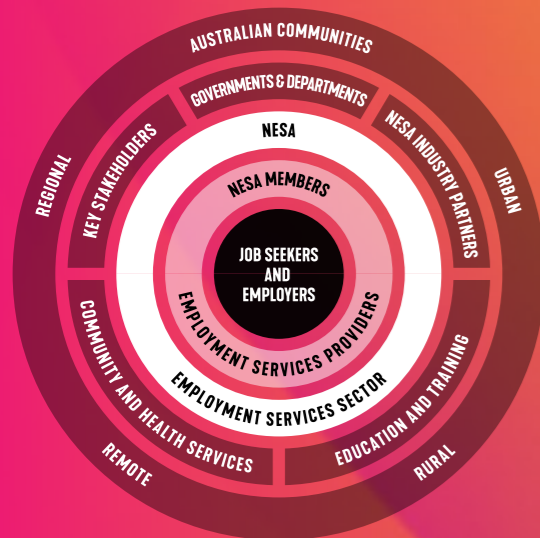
AUSTRALIAN COMMUNITIES
REGIONAL
URBAN
REMOTE
RURAL
GOVERNMENTS & DEPARTMENTS
KEY STAKEHOLDERS
NESA INDUSTRY PARTNERS
COMMUNITY AND HEALTH SERVICES
EDUCATION AND TRAINING
NESA
EMPLOYMENT SERVICES SECTOR
NESA MEMBERS
EMPLOYMENT SERVICES PROVIDERS
JOB SEEKERS AND EMPLOYERS